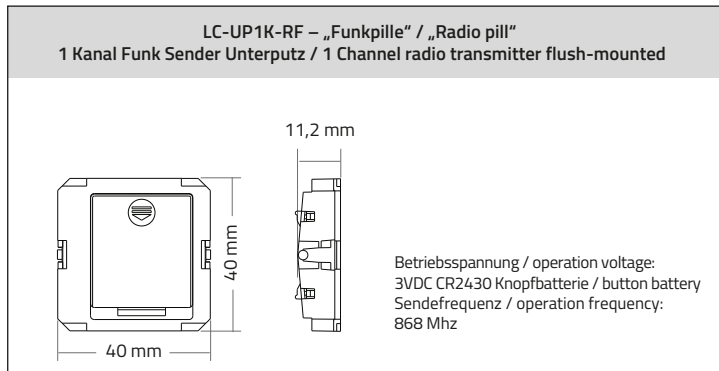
LC-UP1K-RF – „Funkpille" / „Radio pill"
1 Kanal Funk Sender Unterputz / 1 Channel radio transmitter flush-mounted

11,2 mm

40 mm

40 mm

Betriebsspannung / operation voltage:
3VDC CR2430 Knopfbatterie / button battery
Sendefrequenz / operation frequency:
868 Mhz